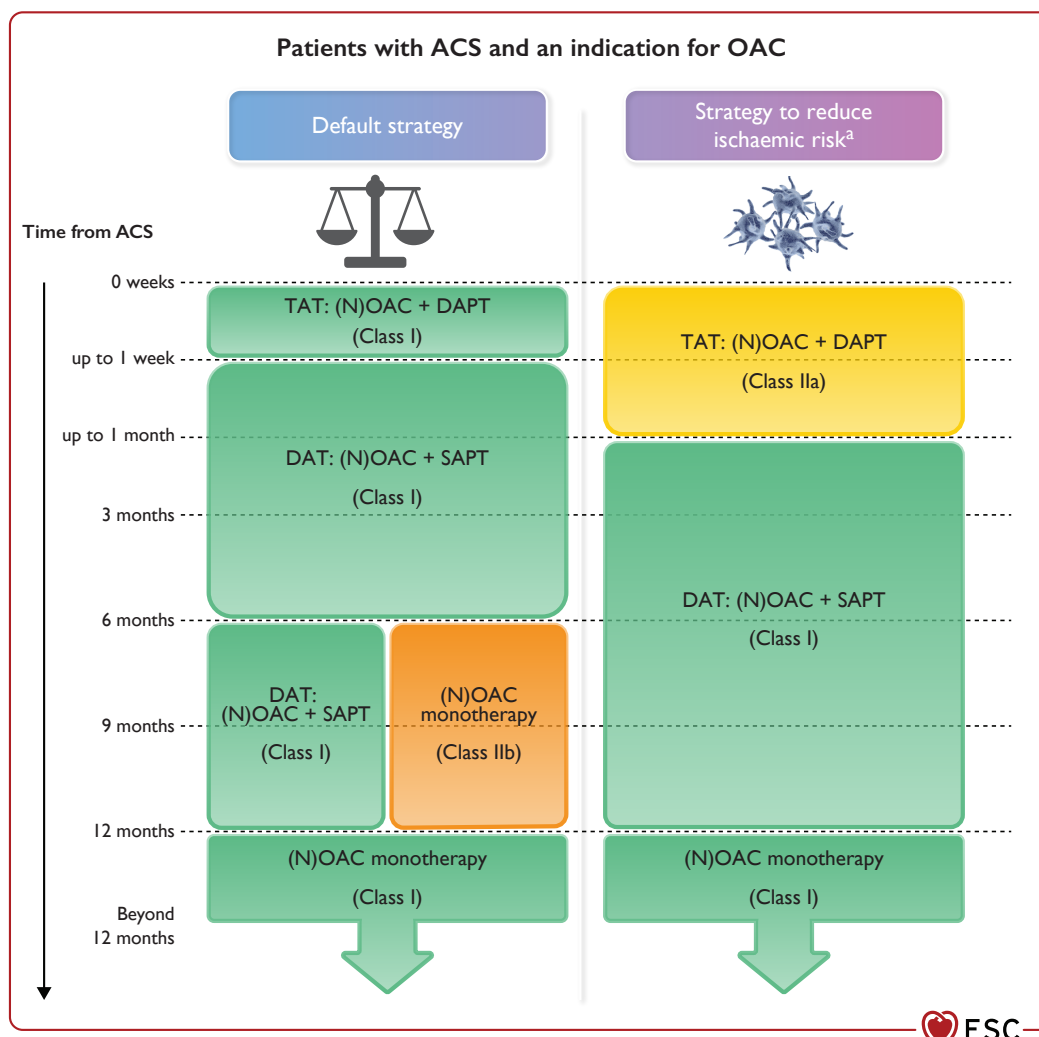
Patients with ACS and an indication for OAC

Default strategy

Strategy to reduce ischaemic risk$^a$

Time from ACS

0 weeks

up to 1 week

up to 1 month

3 months

6 months

9 months

12 months

Beyond 12 months

TAT: (N)OAC + DAPT
(Class I)

DAT: (N)OAC + SAPT
(Class I)

DAT: (N)OAC + SAPT
(Class I)

(N)OAC monotherapy
(Class IIb)

(N)OAC monotherapy
(Class I)

TAT: (N)OAC + DAPT
(Class IIa)

DAT: (N)OAC + SAPT
(Class I)

(N)OAC monotherapy
(Class I)

ESC